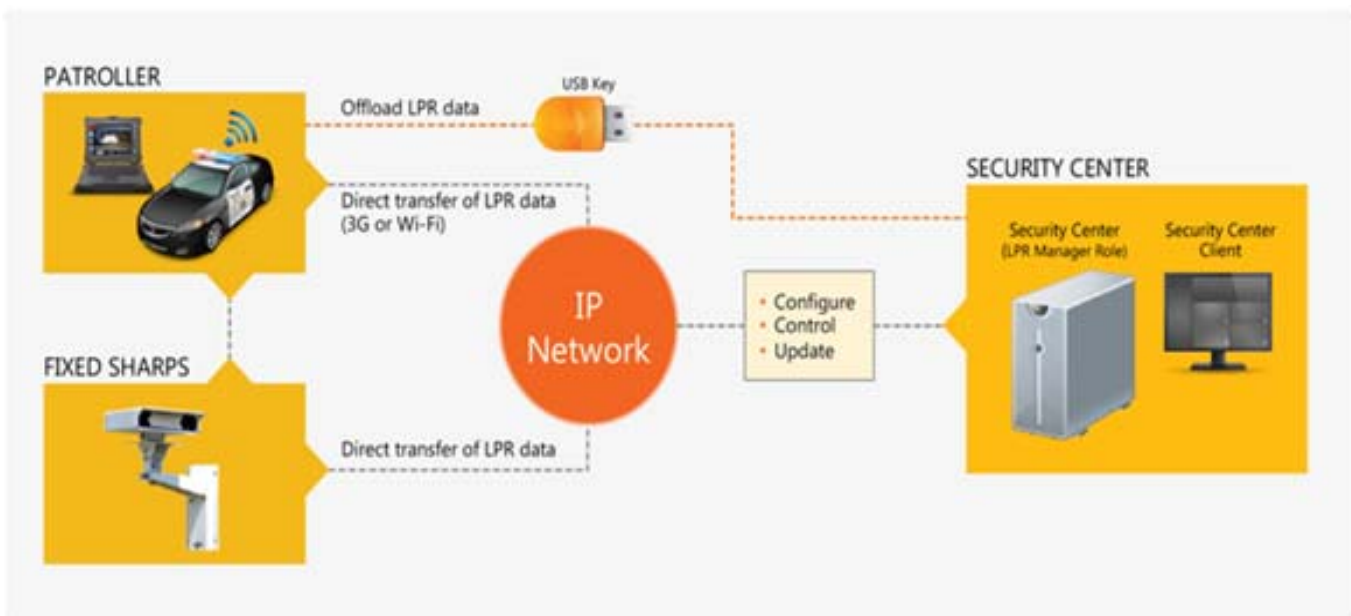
PATROLLER

Offload LPR data

USB Key

Direct transfer of LPR data (3G or Wi-Fi)

SECURITY CENTER

Security Center (LPR Manager Role)

Security Center Client

IP Network

• Configure
• Control
• Update

FIXED SHARPS

Direct transfer of LPR data